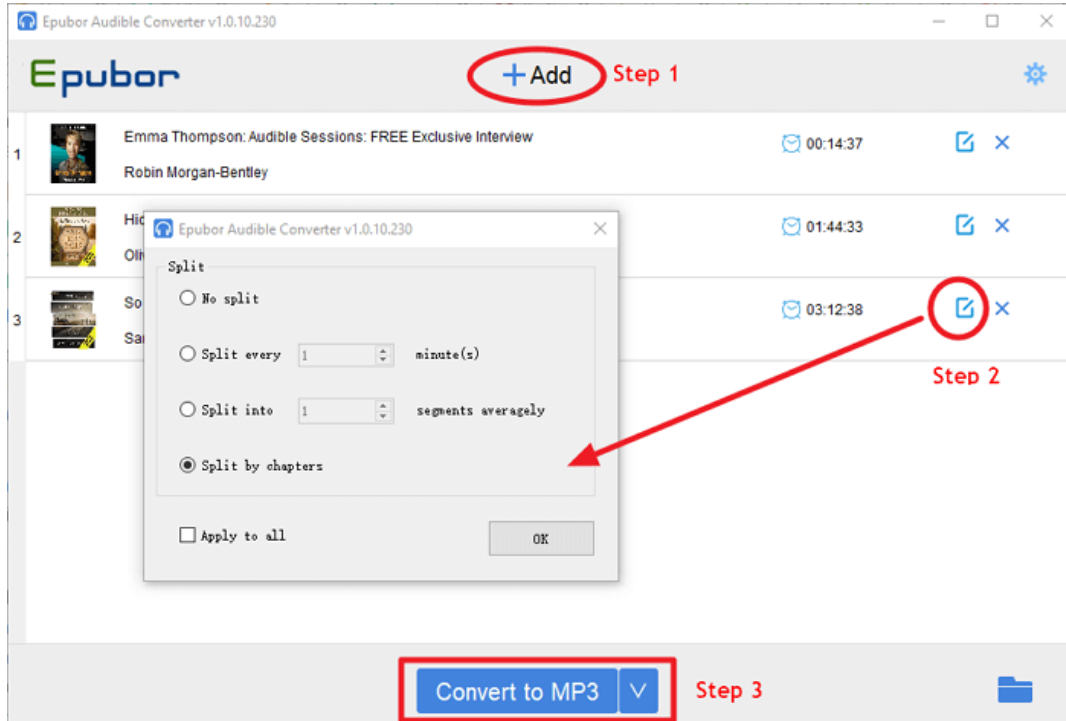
Epubor Audible Converter v1.0.10.230

Epubor

+ Add Step 1

1 Emma Thompson: Audible Sessions: FREE Exclusive Interview
Robin Morgan-Bentley
00:14:37

2 Hid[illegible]
Oli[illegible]
01:44:33

3 So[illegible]
Sa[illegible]
03:12:38

Step 2

Epubor Audible Converter v1.0.10.230

Split

No split

Split every 1 minute(s)

Split into 1 segments averagely

Split by chapters

Apply to all

OK

Convert to MP3

Step 3